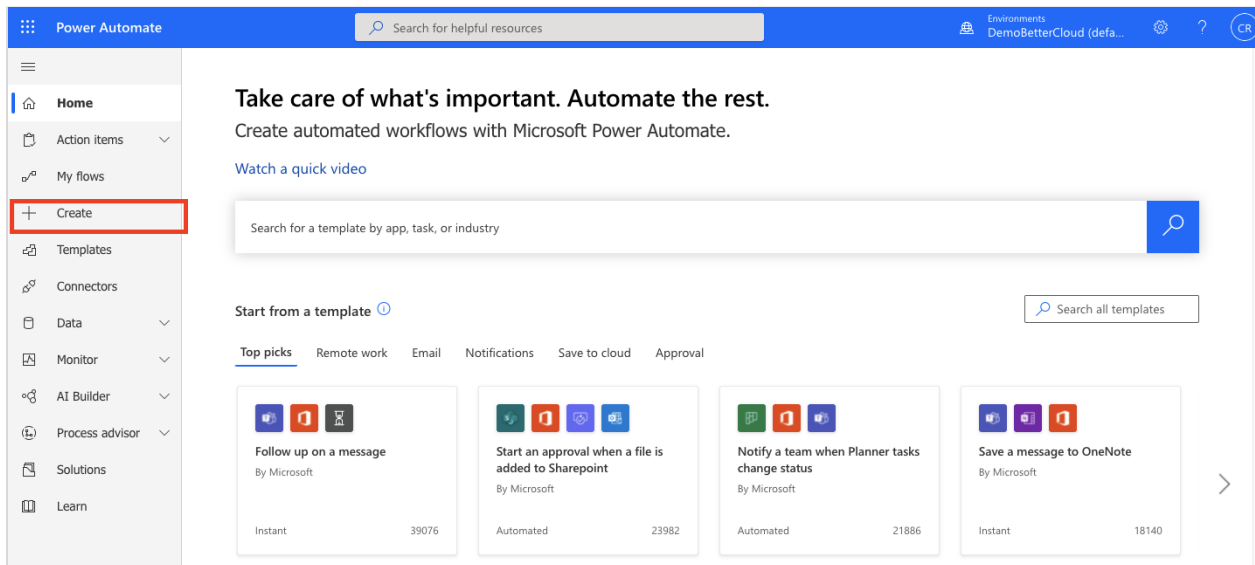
Power Automate

Search for helpful resources

Environments
DemoBetterCloud (defa...

?

CR

Home
Action items
My flows
Create
Templates
Connectors
Data
Monitor
AI Builder
Process advisor
Solutions
Learn

Take care of what's important. Automate the rest.

Create automated workflows with Microsoft Power Automate.

Watch a quick video

Search for a template by app, task, or industry

Start from a template

Search all templates

Top picks
Remote work
Email
Notifications
Save to cloud
Approval

Follow up on a message
By Microsoft
Instant 39076

Start an approval when a file is added to Sharepoint
By Microsoft
Automated 23982

Notify a team when Planner tasks change status
By Microsoft
Automated 21886

Save a message to OneNote
By Microsoft
Instant 18140